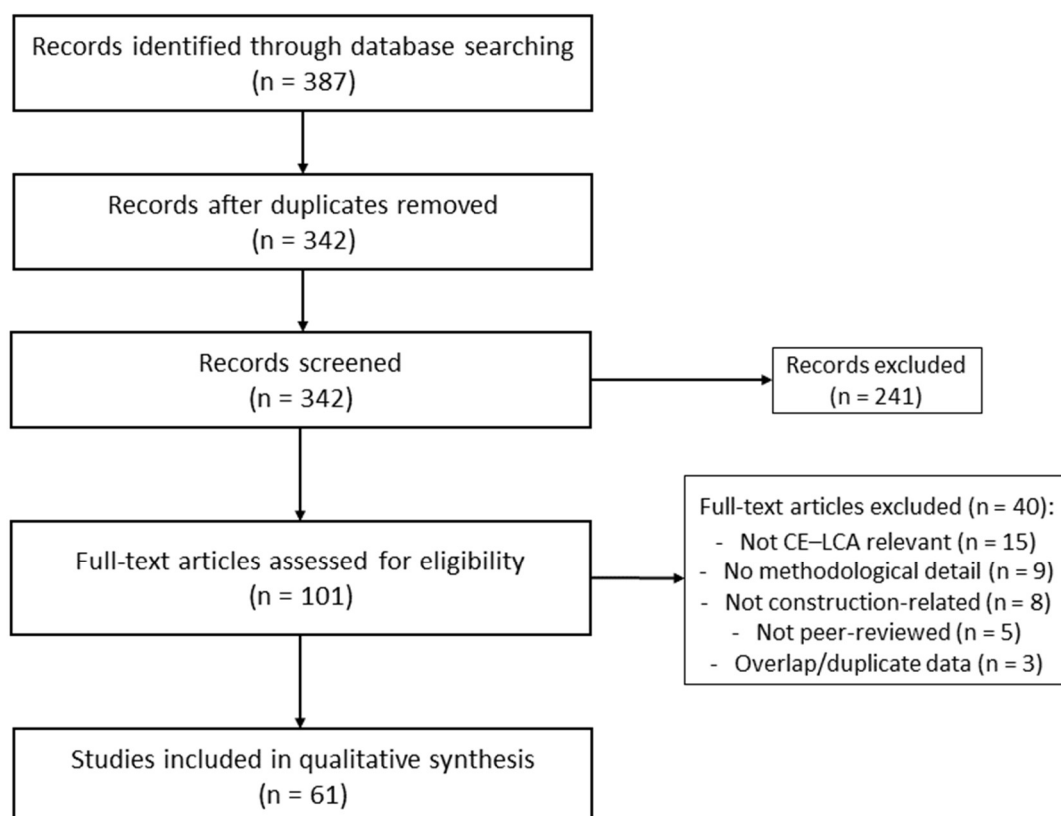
Records identified through database searching
(n = 387)

Records after duplicates removed
(n = 342)

Records screened
(n = 342)

Records excluded
(n = 241)

Full-text articles assessed for eligibility
(n = 101)

Full-text articles excluded (n = 40):
- Not CE–LCA relevant (n = 15)
- No methodological detail (n = 9)
- Not construction-related (n = 8)
- Not peer-reviewed (n = 5)
- Overlap/duplicate data (n = 3)

Studies included in qualitative synthesis
(n = 61)